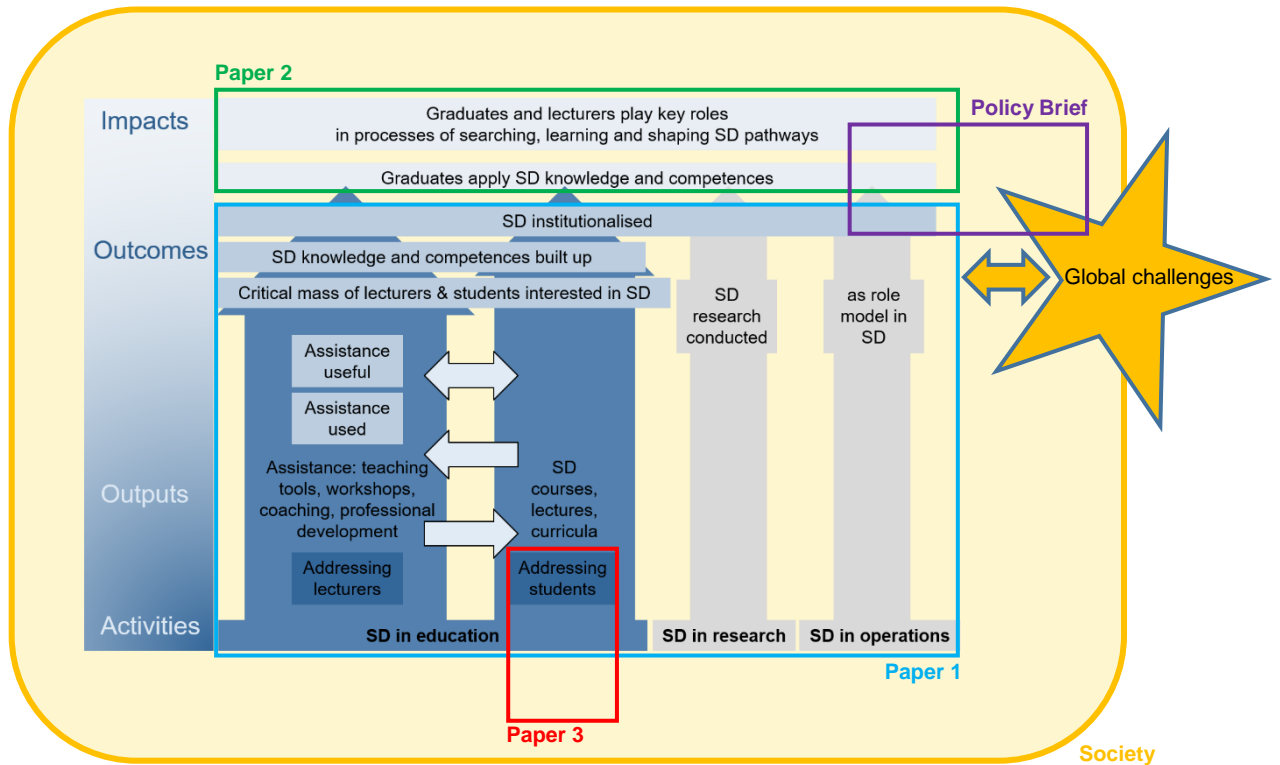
Paper 2

Impacts

Graduates and lecturers play key roles in processes of searching, learning and shaping SD pathways

Policy Brief

Graduates apply SD knowledge and competences

SD institutionalised

Outcomes

SD knowledge and competences built up

Critical mass of lecturers & students interested in SD

SD research conducted

as role model in SD

Global challenges

Assistance useful

Assistance used

Assistance: teaching tools, workshops, coaching, professional development

SD courses, lectures, curricula

Outputs

Addressing lecturers

Addressing students

Activities

SD in education

SD in research

SD in operations

Paper 1

Paper 3

Society